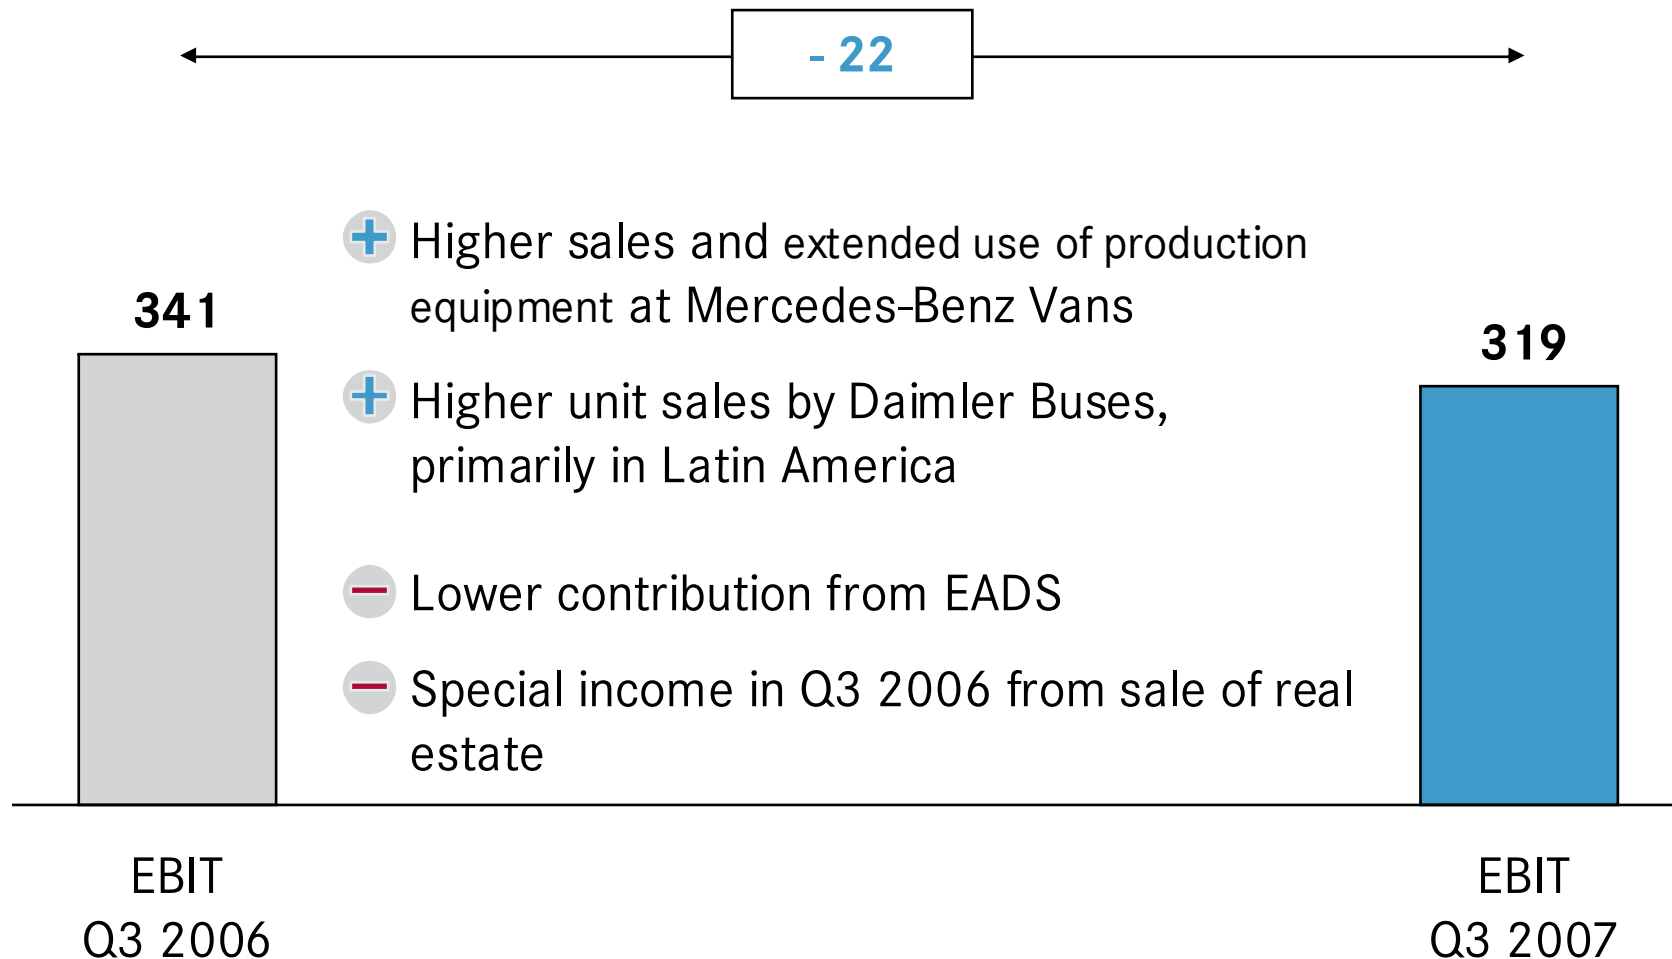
- 22

341

Higher sales and extended use of production equipment at Mercedes-Benz Vans

Higher unit sales by Daimler Buses, primarily in Latin America

Lower contribution from EADS

Special income in Q3 2006 from sale of real estate

319

EBIT
Q3 2006

EBIT
Q3 2007